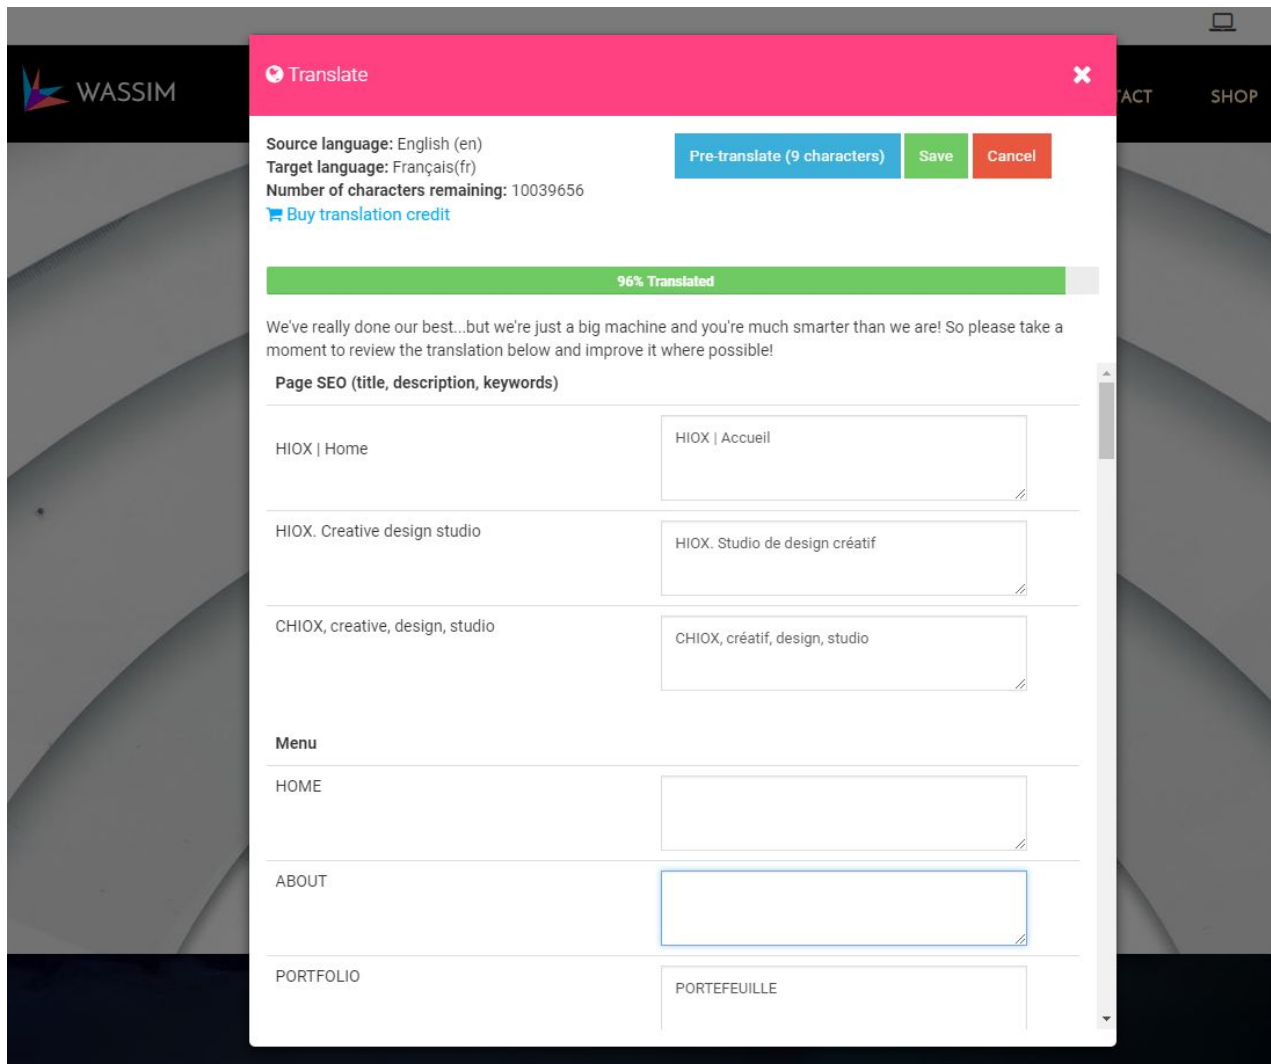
WASSIM

ACT SHOP

Translate

Source language: English (en)
Target language: Français(fr)
Number of characters remaining: 10039656
Buy translation credit

Pre-translate (9 characters) Save Cancel

96% Translated

We've really done our best...but we're just a big machine and you're much smarter than we are! So please take a moment to review the translation below and improve it where possible!

Page SEO (title, description, keywords)

| | |
|---|---|
| HIOX \| Home | HIOX \| Accueil |
| HIOX. Creative design studio | HIOX. Studio de design créatif |
| CHIOX, creative, design, studio | CHIOX, créatif, design, studio |

Menu

| | |
|---|---|
| HOME | |
| ABOUT | |
| PORTFOLIO | PORTEFEUILLE |